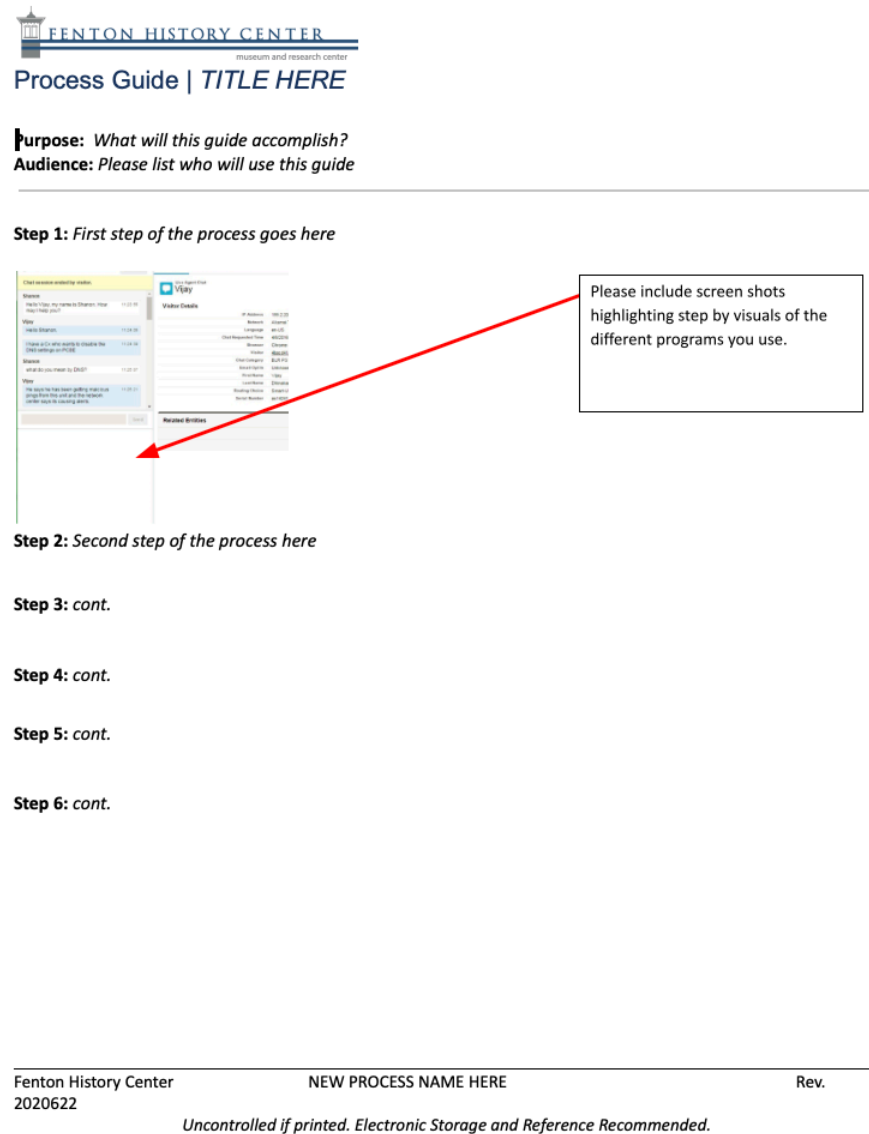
FENTON HISTORY CENTER
museum and research center

Process Guide | TITLE HERE

Purpose: What will this guide accomplish?
Audience: Please list who will use this guide

Step 1: First step of the process goes here

Chat session ended by visitor.

Sharon
Hello Vijay, my name is Sharon. How may I help you?

Vijay
Hello Sharon.

I have a Cx who wants to disable the DNS settings on PCBE

Sharon
what do you mean by DNS?

Vijay
He says he has been getting malicious pings from this unit and the network center says its causing alerts.

Vijay

Visitor Details

Related Entities

Please include screen shots highlighting step by visuals of the different programs you use.

Step 2: Second step of the process here

Step 3: cont.

Step 4: cont.

Step 5: cont.

Step 6: cont.

Fenton History Center 2020622
NEW PROCESS NAME HERE
Rev.

Uncontrolled if printed. Electronic Storage and Reference Recommended.